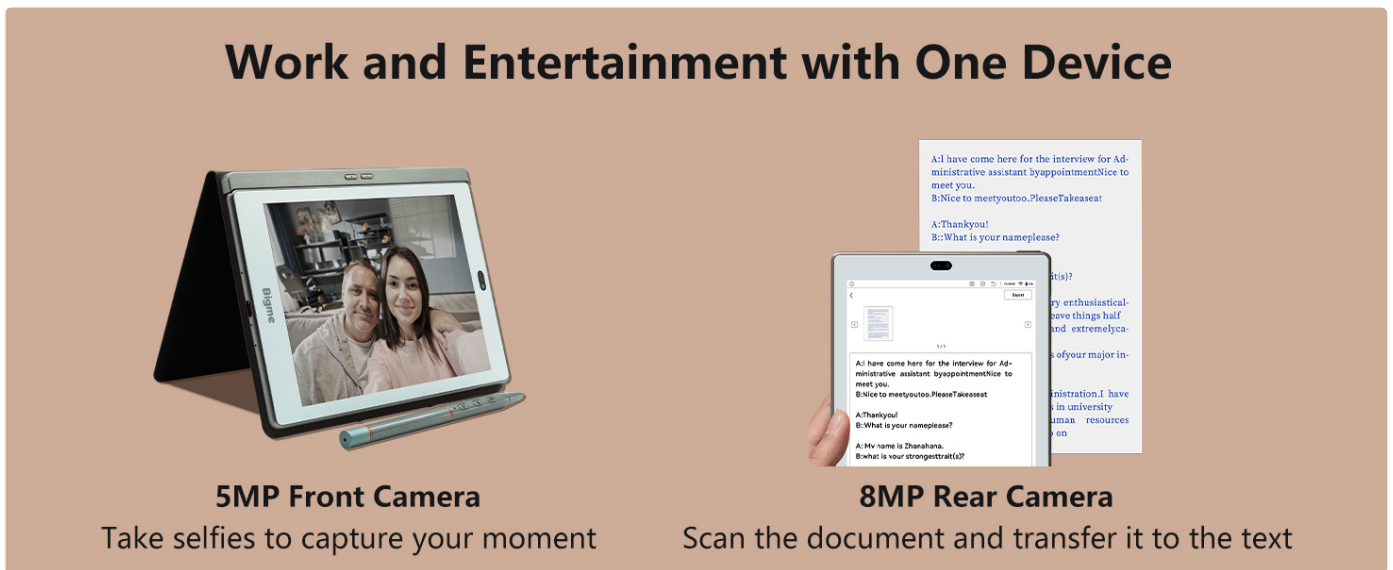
Work and Entertainment with One Device

Bigme

A:I have come here for the interview for Administrative assistant byappointmentNice to meet you.
B:Nice to meetyoutoo.PleaseTakeaseat

A:Thankyou!
B::What is your nameplease?

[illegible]ait(s)?

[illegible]ry enthusiastical-
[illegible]eave things half
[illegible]and extremelyca-

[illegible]s ofyour major in-

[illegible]inistration.I have
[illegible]s in university
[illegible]uman resources
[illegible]o on

Export

1/1

A:I have come here for the interview for Administrative assistant byappointmentNice to meet you.
B:Nice to meetyoutoo.PleaseTakeaseat

A:Thankyou!
B::What is your nameplease?

A: My name is Zhanahana.
B:what is your strongesttrait(s)?

5MP Front Camera
Take selfies to capture your moment

8MP Rear Camera
Scan the document and transfer it to the text